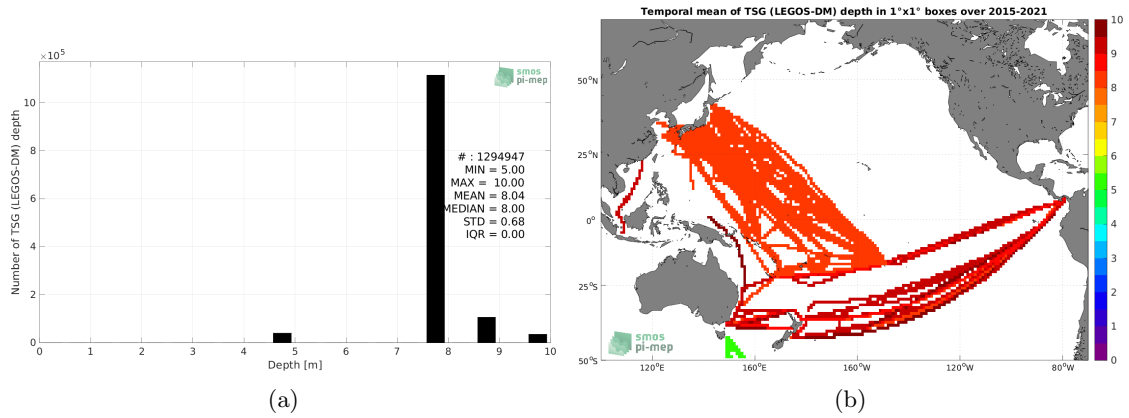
$\times 10^5$

smos pi-mep

Number of TSG (LEGOS-DM) depth

# : 1294947
MIN = 5.00
MAX = 10.00
MEAN = 8.04
MEDIAN = 8.00
STD = 0.68
IQR = 0.00

10
8
6
4
2
0

0 1 2 3 4 5 6 7 8 9 10
Depth [m]

(a)

Temporal mean of TSG (LEGOS-DM) depth in 1°x1° boxes over 2015-2021

50°N
25°N
0°
25°S
50°S

120°E 160°E 160°W 120°W 80°W

smos pi-mep

10
9
8
7
6
5
4
3
2
1
0

(b)